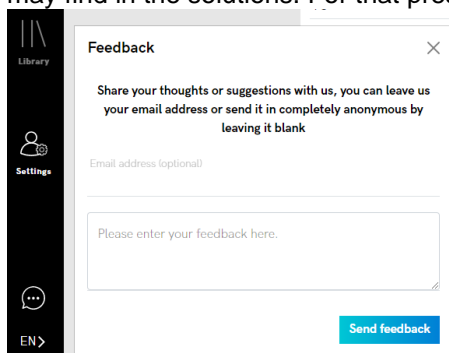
may find in the solutions. For that pro

Library

Settings

EN

Feedback

Share your thoughts or suggestions with us, you can leave us your email address or send it in completely anonymous by leaving it blank

Email address (optional)

Please enter your feedback here.

Send feedback